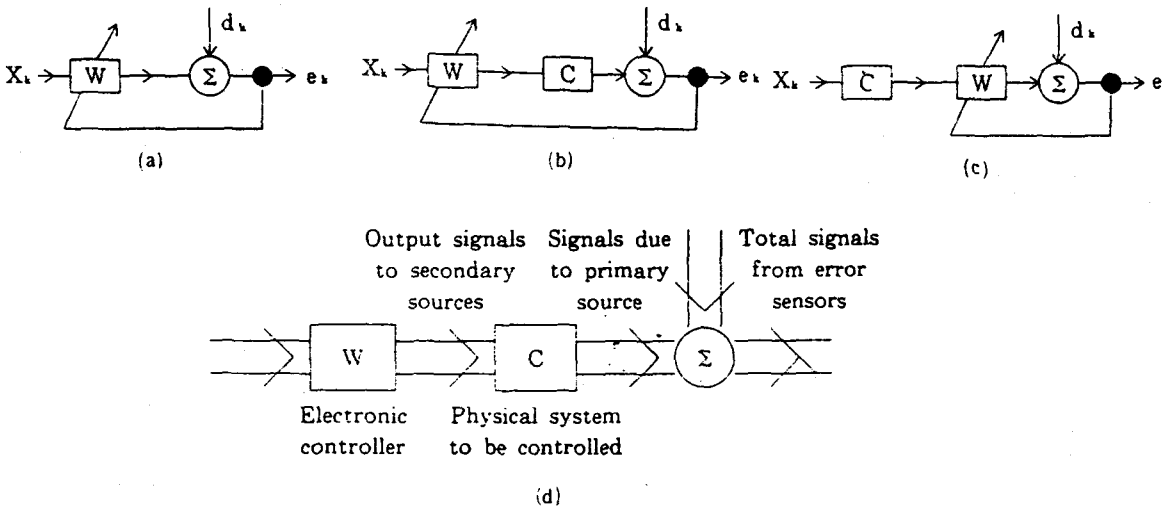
$X_k$ W $\Sigma$ $d_k$ $e_k$
(a)

$X_k$ W C $\Sigma$ $d_k$ $e_k$
(b)

$X_k$ C W $\Sigma$ $d_k$ e
(c)

Output signals to secondary sources

Signals due to primary source

Total signals from error sensors

W C $\Sigma$

Electronic controller

Physical system to be controlled

(d)